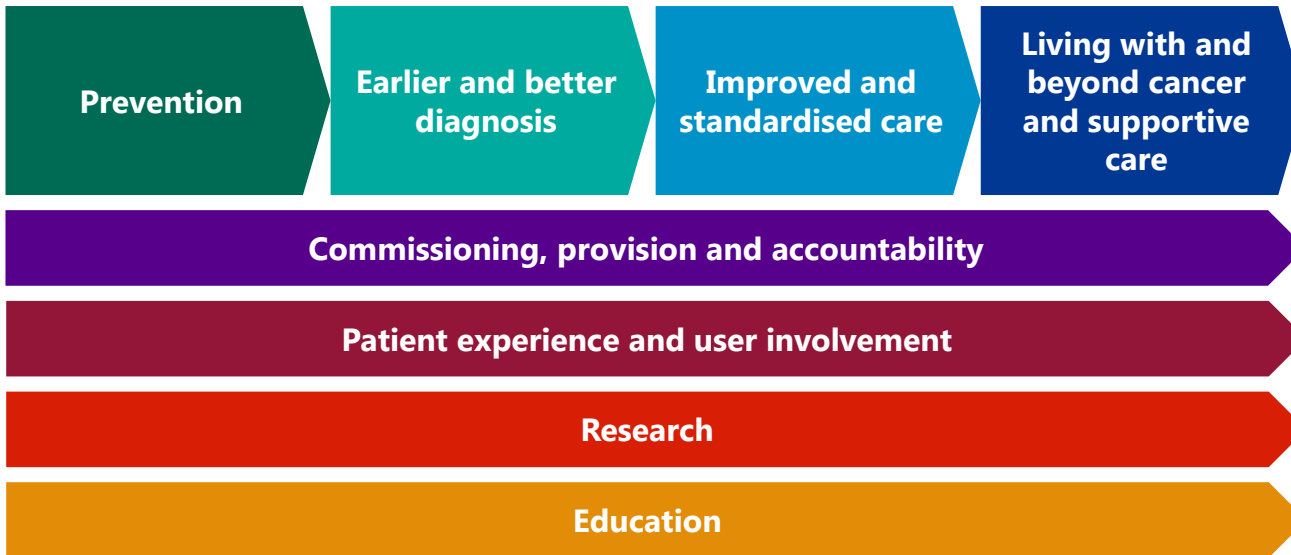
Prevention

Earlier and better diagnosis

Improved and standardised care

Living with and beyond cancer and supportive care

Commissioning, provision and accountability

Patient experience and user involvement

Research

Education